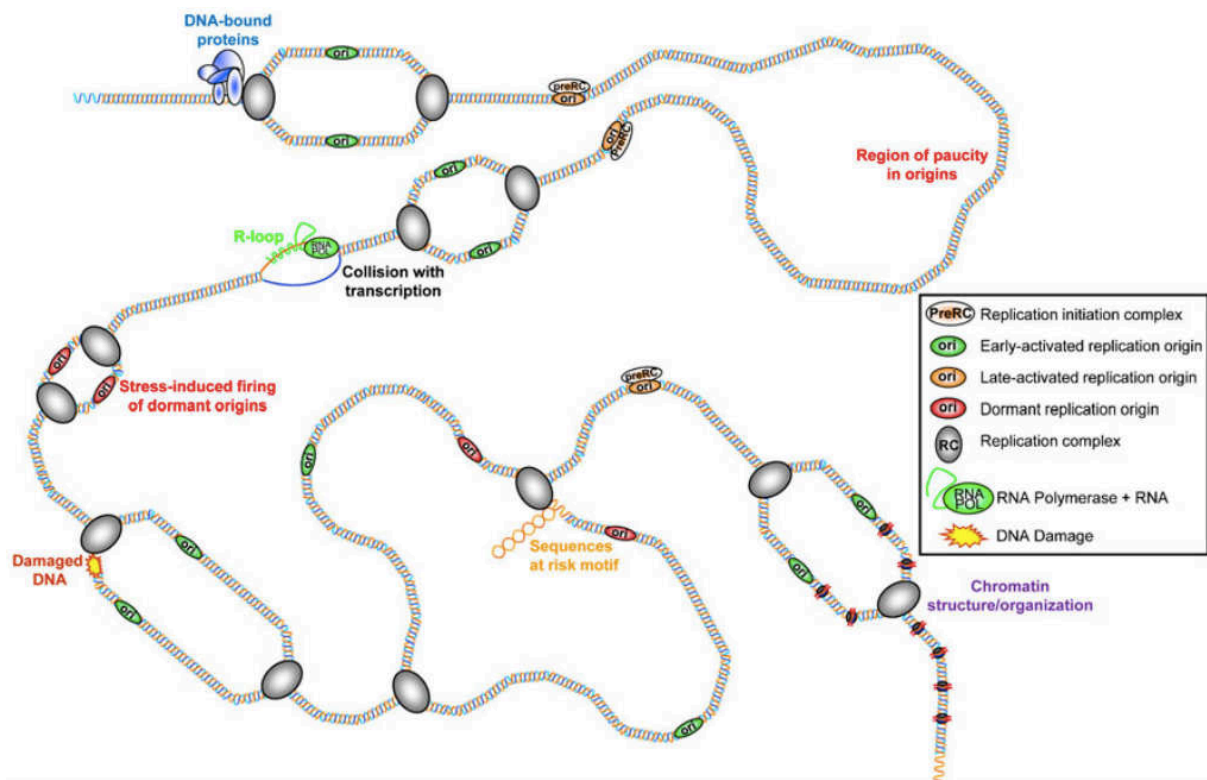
DNA-bound proteins

ori

ori

preRC ori

ori PreRC

Region of paucity in origins

ori

ori

R-loop

RNA POL

Collision with transcription

ori

ori

Stress-induced firing of dormant origins

ori

ori

preRC ori

ori

ori

Damaged DNA

ori

ori

Sequences at risk motif

ori

ori

ori

Chromatin structure/organization

ori

| | |
|---|---|
| PreRC | Replication initiation complex |
| ori | Early-activated replication origin |
| ori | Late-activated replication origin |
| ori | Dormant replication origin |
| RC | Replication complex |
| RNA POL | RNA Polymerase + RNA |
| | DNA Damage |